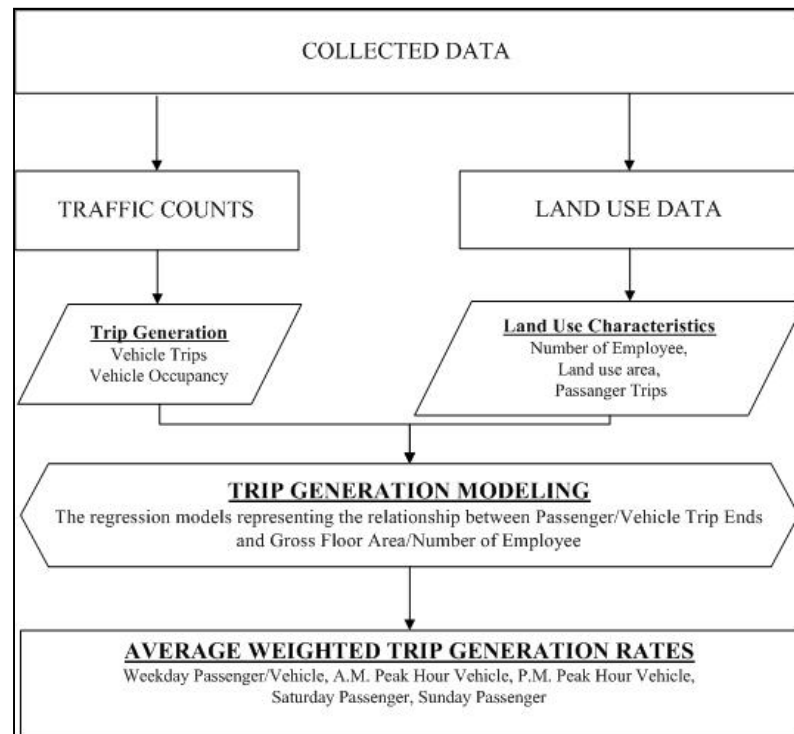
COLLECTED DATA

TRAFFIC COUNTS

LAND USE DATA

Trip Generation
Vehicle Trips
Vehicle Occupancy

Land Use Characteristics
Number of Employee,
Land use area,
Passanger Trips

TRIP GENERATION MODELING
The regression models representing the relationship between Passenger/Vehicle Trip Ends and Gross Floor Area/Number of Employee

AVERAGE WEIGHTED TRIP GENERATION RATES
Weekday Passenger/Vehicle, A.M. Peak Hour Vehicle, P.M. Peak Hour Vehicle, Saturday Passenger, Sunday Passenger